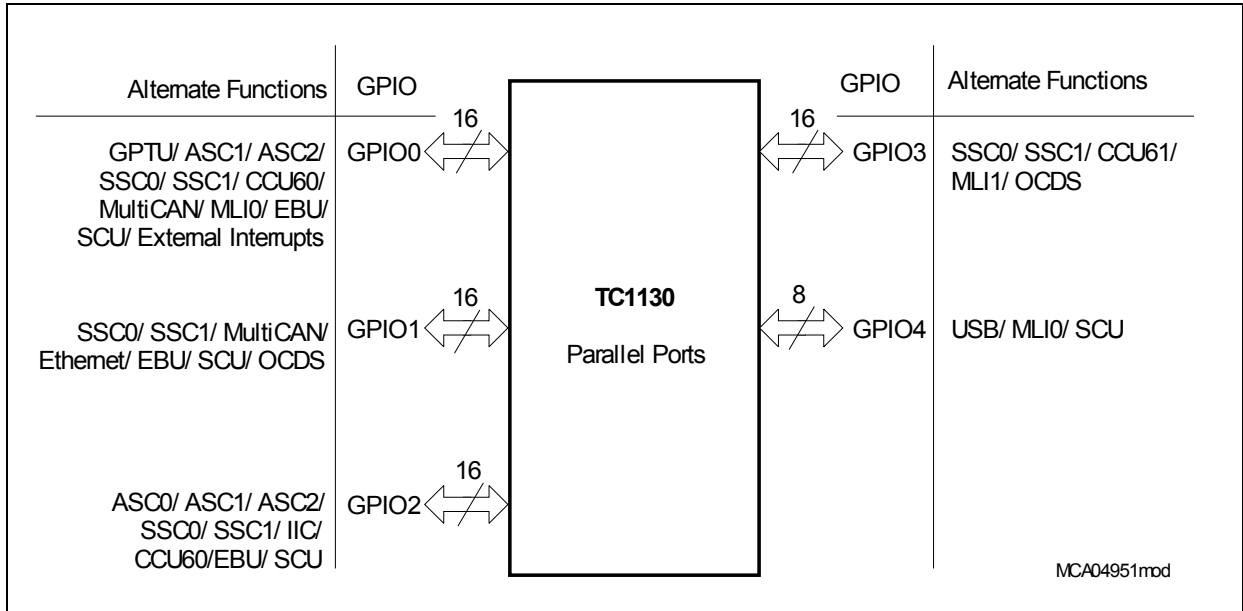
Alternate Functions | GPIO

GPIO | Alternate Functions

16

GPTU/ ASC1/ ASC2/ SSC0/ SSC1/ CCU60/ MultiCAN/ MLI0/ EBU/ SCU/ External Interrupts

GPIO0

16

GPIO3

SSC0/ SSC1/ CCU61/ MLI1/ OCDS

16

SSC0/ SSC1/ MultiCAN/ Ethernet/ EBU/ SCU/ OCDS

GPIO1

**TC1130**

Parallel Ports

8

GPIO4

USB/ MLI0/ SCU

16

ASC0/ ASC1/ ASC2/ SSC0/ SSC1/ IIC/ CCU60/EBU/ SCU

GPIO2

MCA04951mod